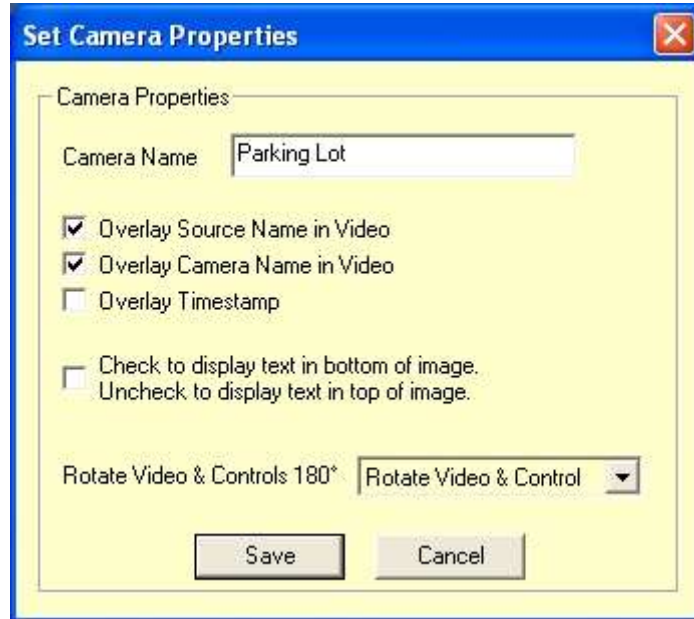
Set Camera Properties

Camera Properties

Camera Name Parking Lot

☑ Overlay Source Name in Video
☑ Overlay Camera Name in Video
☐ Overlay Timestamp

☐ Check to display text in bottom of image. Uncheck to display text in top of image.

Rotate Video & Controls 180° Rotate Video & Control

Save Cancel